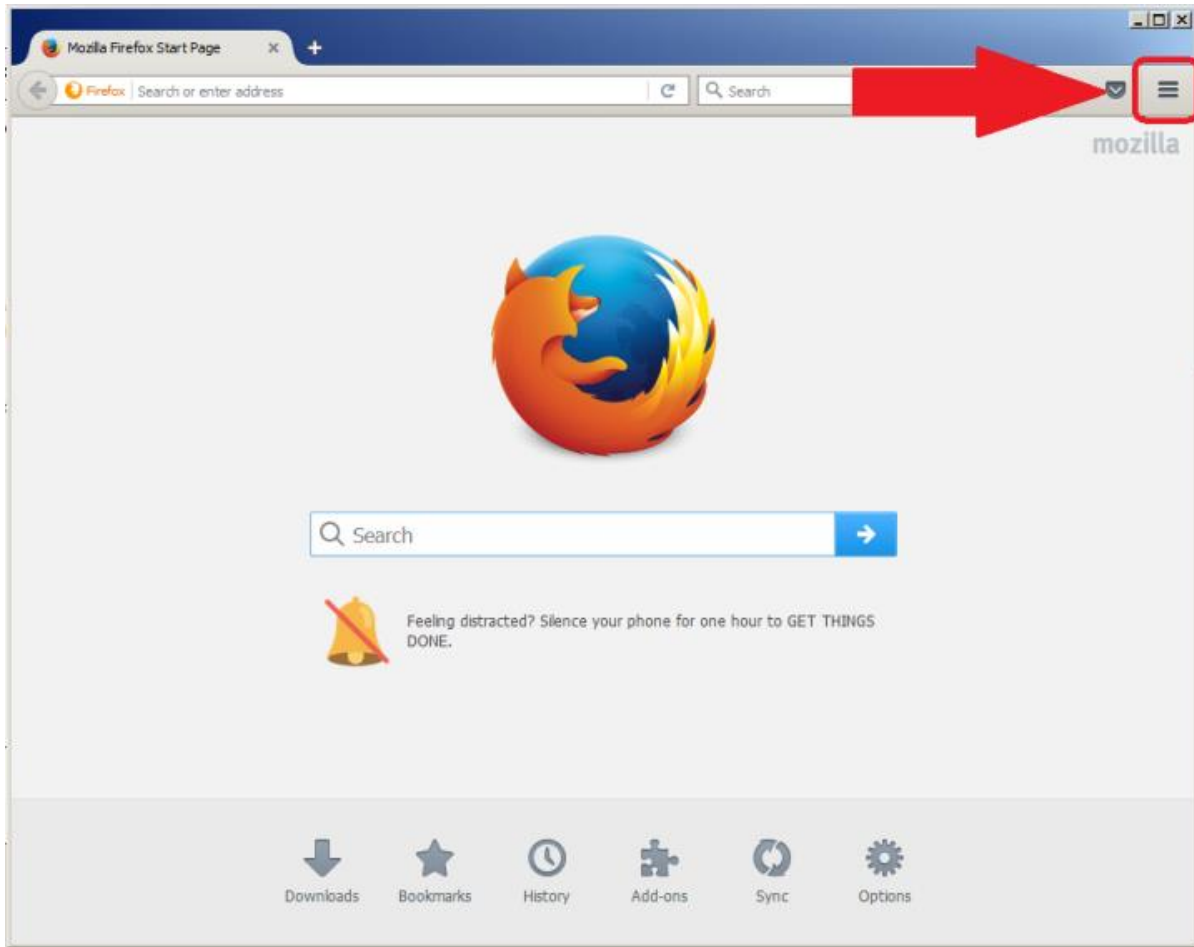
Mozilla Firefox Start Page

Firefox Search or enter address

Search

mozilla

Search

Feeling distracted? Silence your phone for one hour to GET THINGS DONE.

Downloads Bookmarks History Add-ons Sync Options